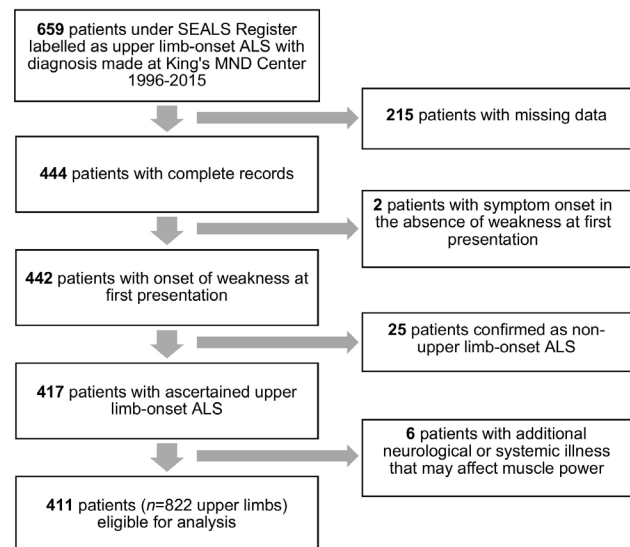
**659** patients under SEALS Register labelled as upper limb-onset ALS with diagnosis made at King's MND Center 1996-2015

**215** patients with missing data

**444** patients with complete records

**2** patients with symptom onset in the absence of weakness at first presentation

**442** patients with onset of weakness at first presentation

**25** patients confirmed as non-upper limb-onset ALS

**417** patients with ascertained upper limb-onset ALS

**6** patients with additional neurological or systemic illness that may affect muscle power

**411** patients ($n$=822 upper limbs) eligible for analysis